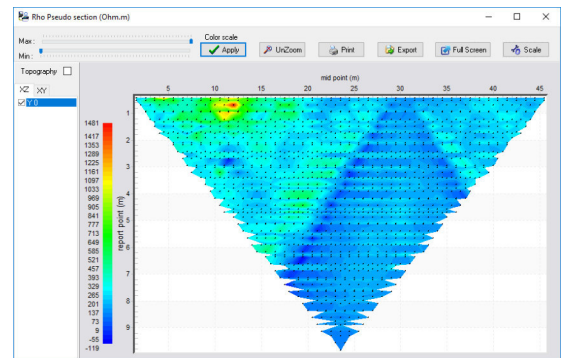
Rho Pseudo section (Ohm.m)

Max :
Min :
Color scale
Apply
UnZoom
Print
Export
Full Screen
Scale

Topography
XZ XY
Y 0

mid point (m)
5 10 15 20 25 30 35 40 45

report point (m)
1 2 3 4 5 6 7 8 9

1481
1417
1353
1289
1225
1161
1097
1033
969
905
841
777
713
649
585
521
457
393
329
265
201
137
73
9
-55
-119